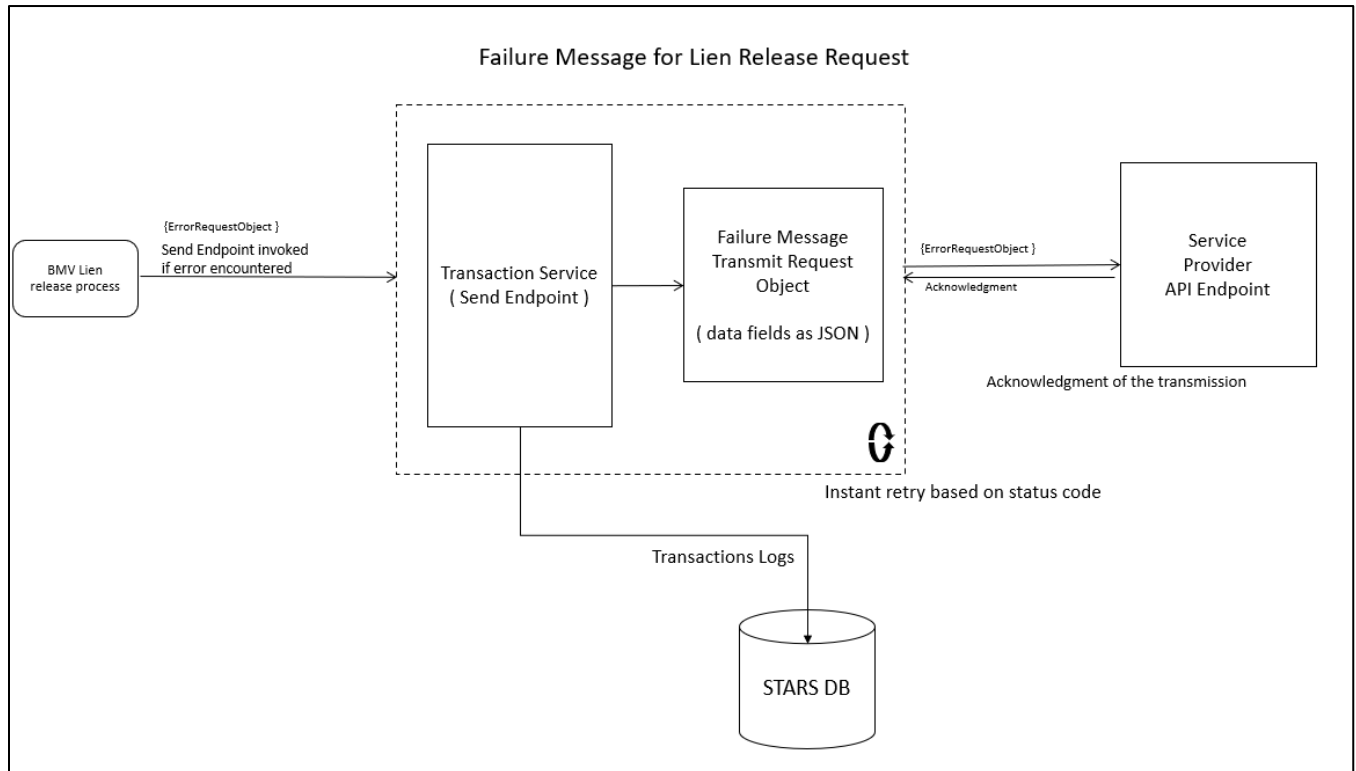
Failure Message for Lien Release Request

BMV Lien release process

{ErrorRequestObject }
Send Endpoint invoked if error encountered

Transaction Service
( Send Endpoint )

Failure Message Transmit Request Object

( data fields as JSON )

{ErrorRequestObject }

Acknowledgment

Service Provider API Endpoint

Acknowledgment of the transmission

Instant retry based on status code

Transactions Logs

STARS DB